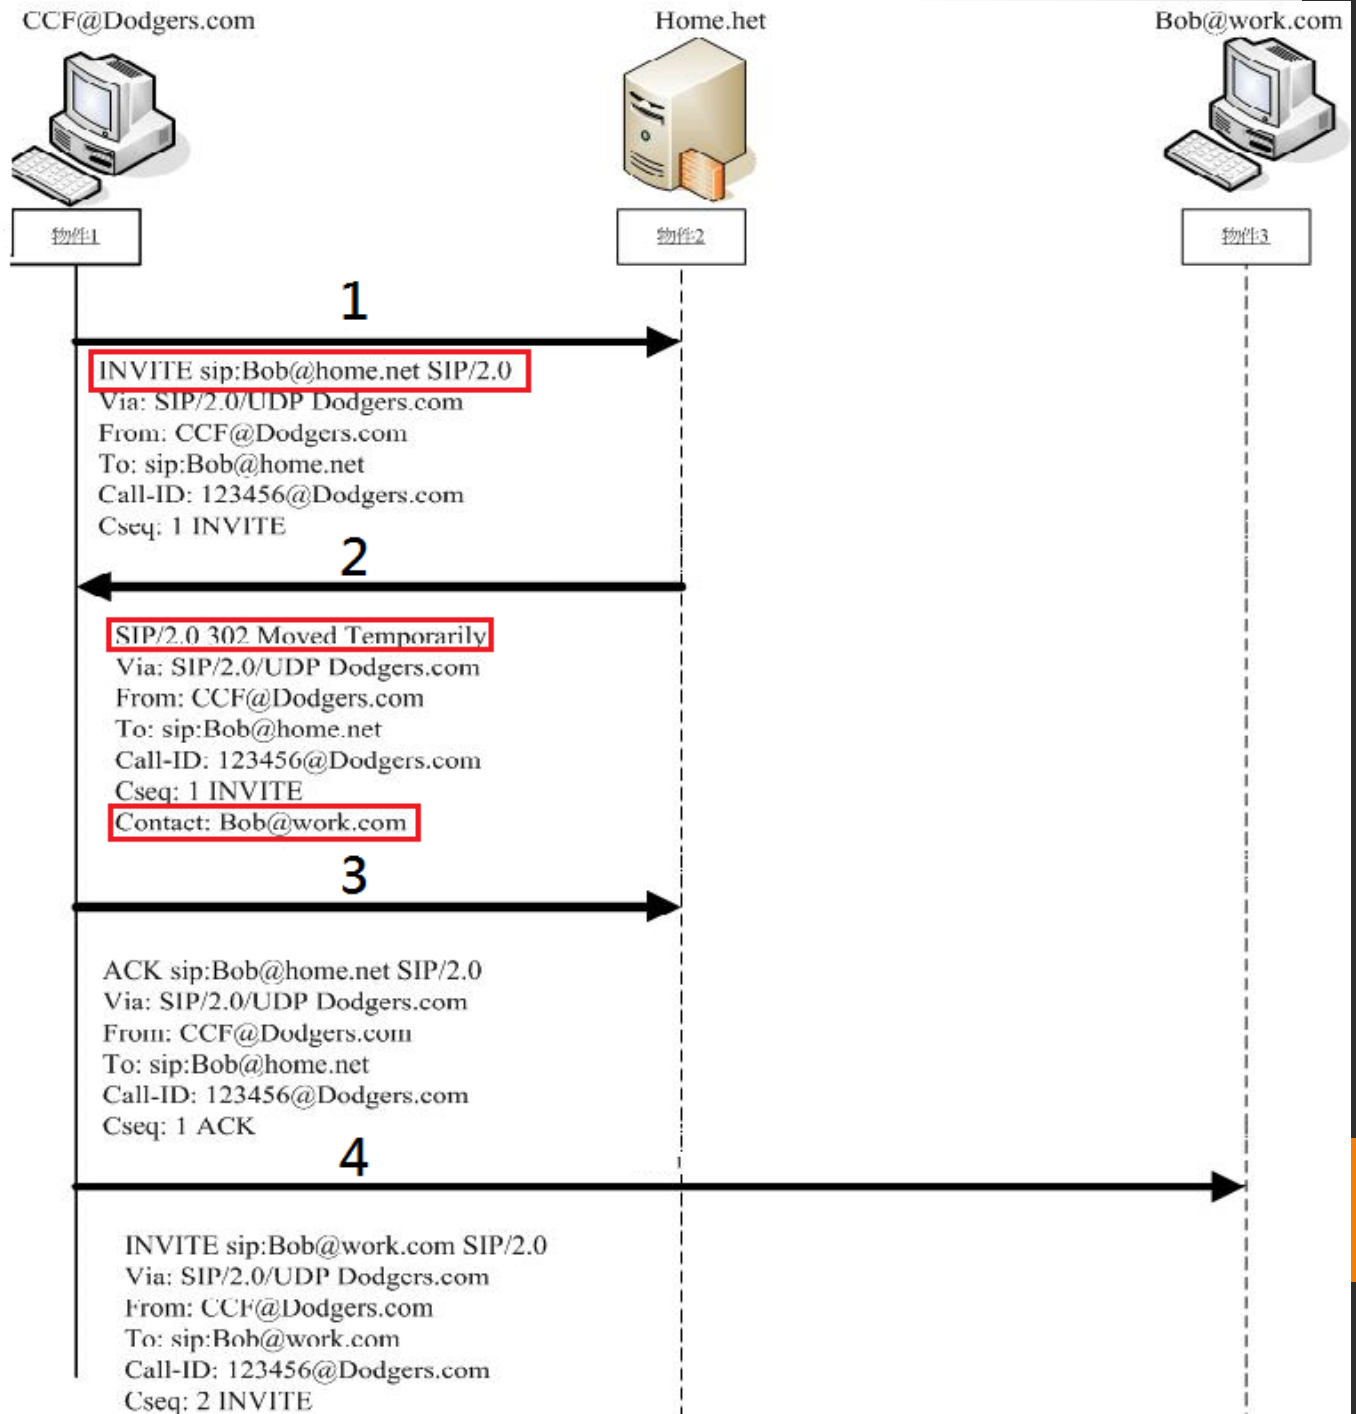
CCF@Dodgers.com

Home.het

Bob@work.com

物件1

物件2

物件3

1

INVITE sip:Bob@home.net SIP/2.0
Via: SIP/2.0/UDP Dodgers.com
From: CCF@Dodgers.com
To: sip:Bob@home.net
Call-ID: 123456@Dodgers.com
Cseq: 1 INVITE

2

SIP/2.0 302 Moved Temporarily
Via: SIP/2.0/UDP Dodgers.com
From: CCF@Dodgers.com
To: sip:Bob@home.net
Call-ID: 123456@Dodgers.com
Cseq: 1 INVITE
Contact: Bob@work.com

3

ACK sip:Bob@home.net SIP/2.0
Via: SIP/2.0/UDP Dodgers.com
From: CCF@Dodgers.com
To: sip:Bob@home.net
Call-ID: 123456@Dodgers.com
Cseq: 1 ACK

4

INVITE sip:Bob@work.com SIP/2.0
Via: SIP/2.0/UDP Dodgers.com
From: CCF@Dodgers.com
To: sip:Bob@work.com
Call-ID: 123456@Dodgers.com
Cseq: 2 INVITE